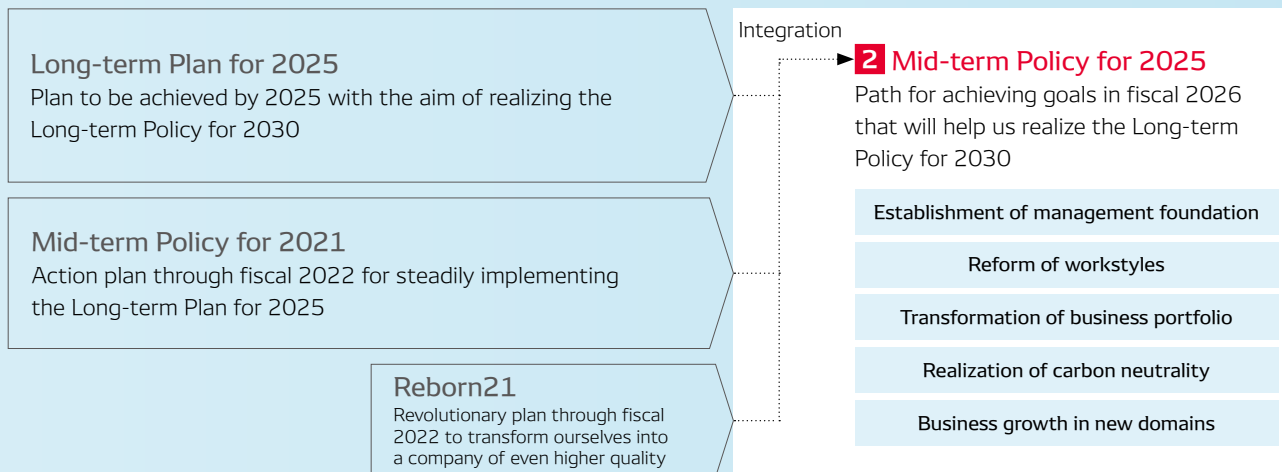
Long-term Plan for 2025
Plan to be achieved by 2025 with the aim of realizing the Long-term Policy for 2030

Mid-term Policy for 2021
Action plan through fiscal 2022 for steadily implementing the Long-term Plan for 2025

Reborn21
Revolutionary plan through fiscal 2022 to transform ourselves into a company of even higher quality

Integration

2 Mid-term Policy for 2025
Path for achieving goals in fiscal 2026 that will help us realize the Long-term Policy for 2030

Establishment of management foundation

Reform of workstyles

Transformation of business portfolio

Realization of carbon neutrality

Business growth in new domains